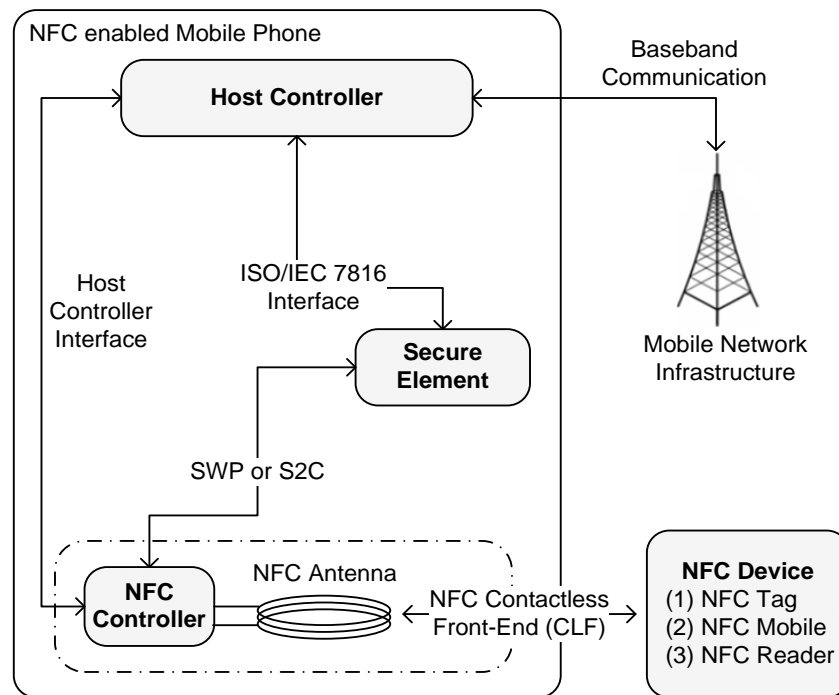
NFC enabled Mobile Phone

Host Controller

Baseband Communication

Host Controller Interface

ISO/IEC 7816 Interface

Secure Element

Mobile Network Infrastructure

SWP or S2C

NFC Controller

NFC Antenna

NFC Contactless Front-End (CLF)

NFC Device
(1) NFC Tag
(2) NFC Mobile
(3) NFC Reader